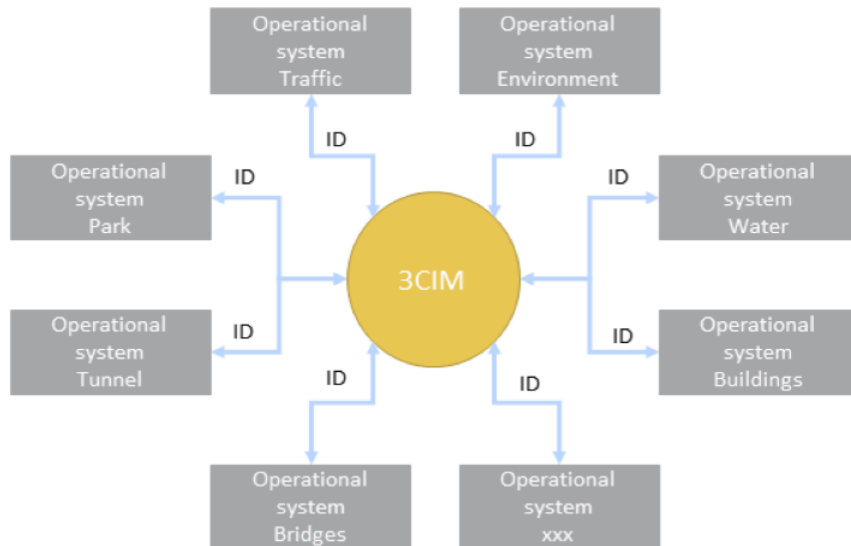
Operational system Traffic

Operational system Environment

ID

ID

Operational system Park

ID

ID

Operational system Water

3CIM

Operational system Tunnel

ID

ID

Operational system Buildings

ID

ID

Operational system Bridges

Operational system xxx